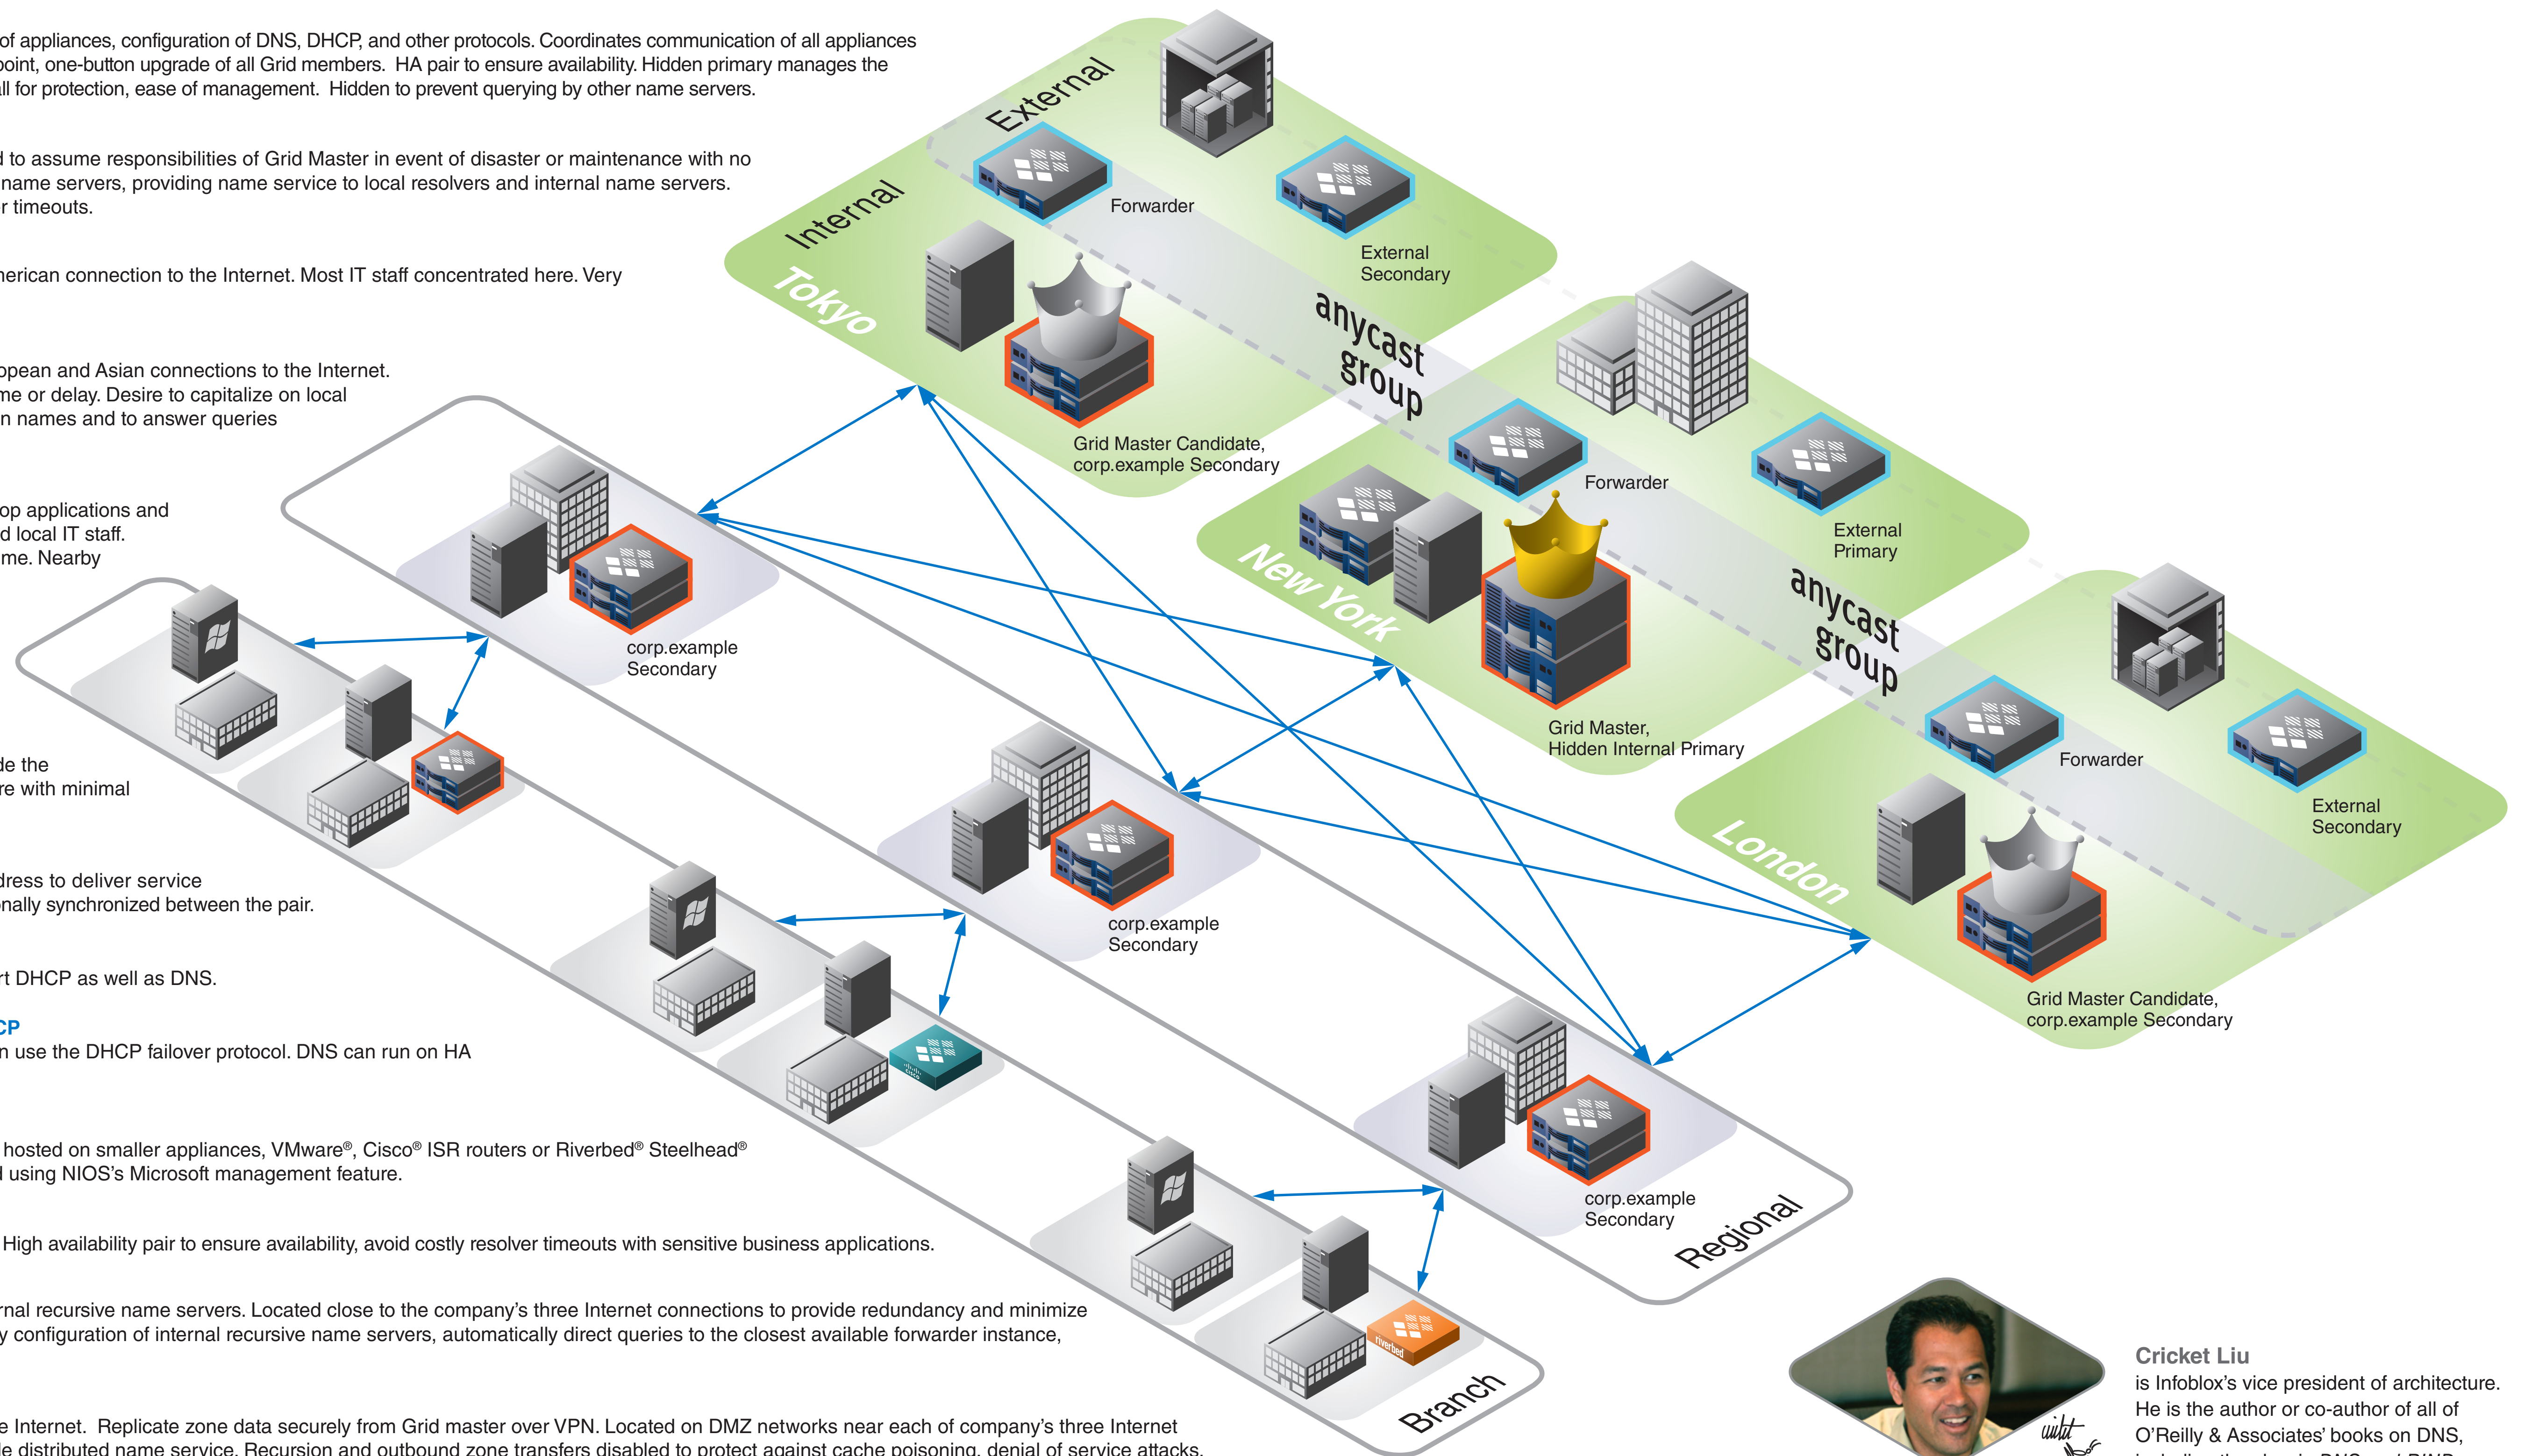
of appliances, configuration of DNS, DHCP, and other protocols. Coordinates communication of all appliances point, one-button upgrade of all Grid members. HA pair to ensure availability. Hidden primary manages the ll for protection, ease of management. Hidden to prevent querying by other name servers.

d to assume responsibilities of Grid Master in event of disaster or maintenance with no name servers, providing name service to local resolvers and internal name servers. r timeouts.

erican connection to the Internet. Most IT staff concentrated here. Very

opean and Asian connections to the Internet. me or delay. Desire to capitalize on local n names and to answer queries

op applications and d local IT staff. me. Nearby

de the re with minimal

dress to deliver service nally synchronized between the pair.

t DHCP as well as DNS.

CP
n use the DHCP failover protocol. DNS can run on HA

hosted on smaller appliances, VMware®, Cisco® ISR routers or Riverbed® Steelhead® d using NIOS's Microsoft management feature.

High availability pair to ensure availability, avoid costly resolver timeouts with sensitive business applications.

rnal recursive name servers. Located close to the company's three Internet connections to provide redundancy and minimize y configuration of internal recursive name servers, automatically direct queries to the closest available forwarder instance,

e Internet. Replicate zone data securely from Grid master over VPN. Located on DMZ networks near each of company's three Internet e distributed name service. Recursion and outbound zone transfers disabled to protect against cache poisoning, denial of service attacks.

External
Internal
Tokyo
Forwarder
External Secondary
anycast group
Grid Master Candidate, corp.example Secondary
Forwarder
External Primary
New York
anycast group
Grid Master, Hidden Internal Primary
Forwarder
External Secondary
London
Grid Master Candidate, corp.example Secondary
corp.example Secondary
corp.example Secondary
corp.example Secondary
Regional
riverbed
Branch

Cricket Liu
is Infoblox's vice president of architecture. He is the author or co-author of all of O'Reilly & Associates' books on DNS,